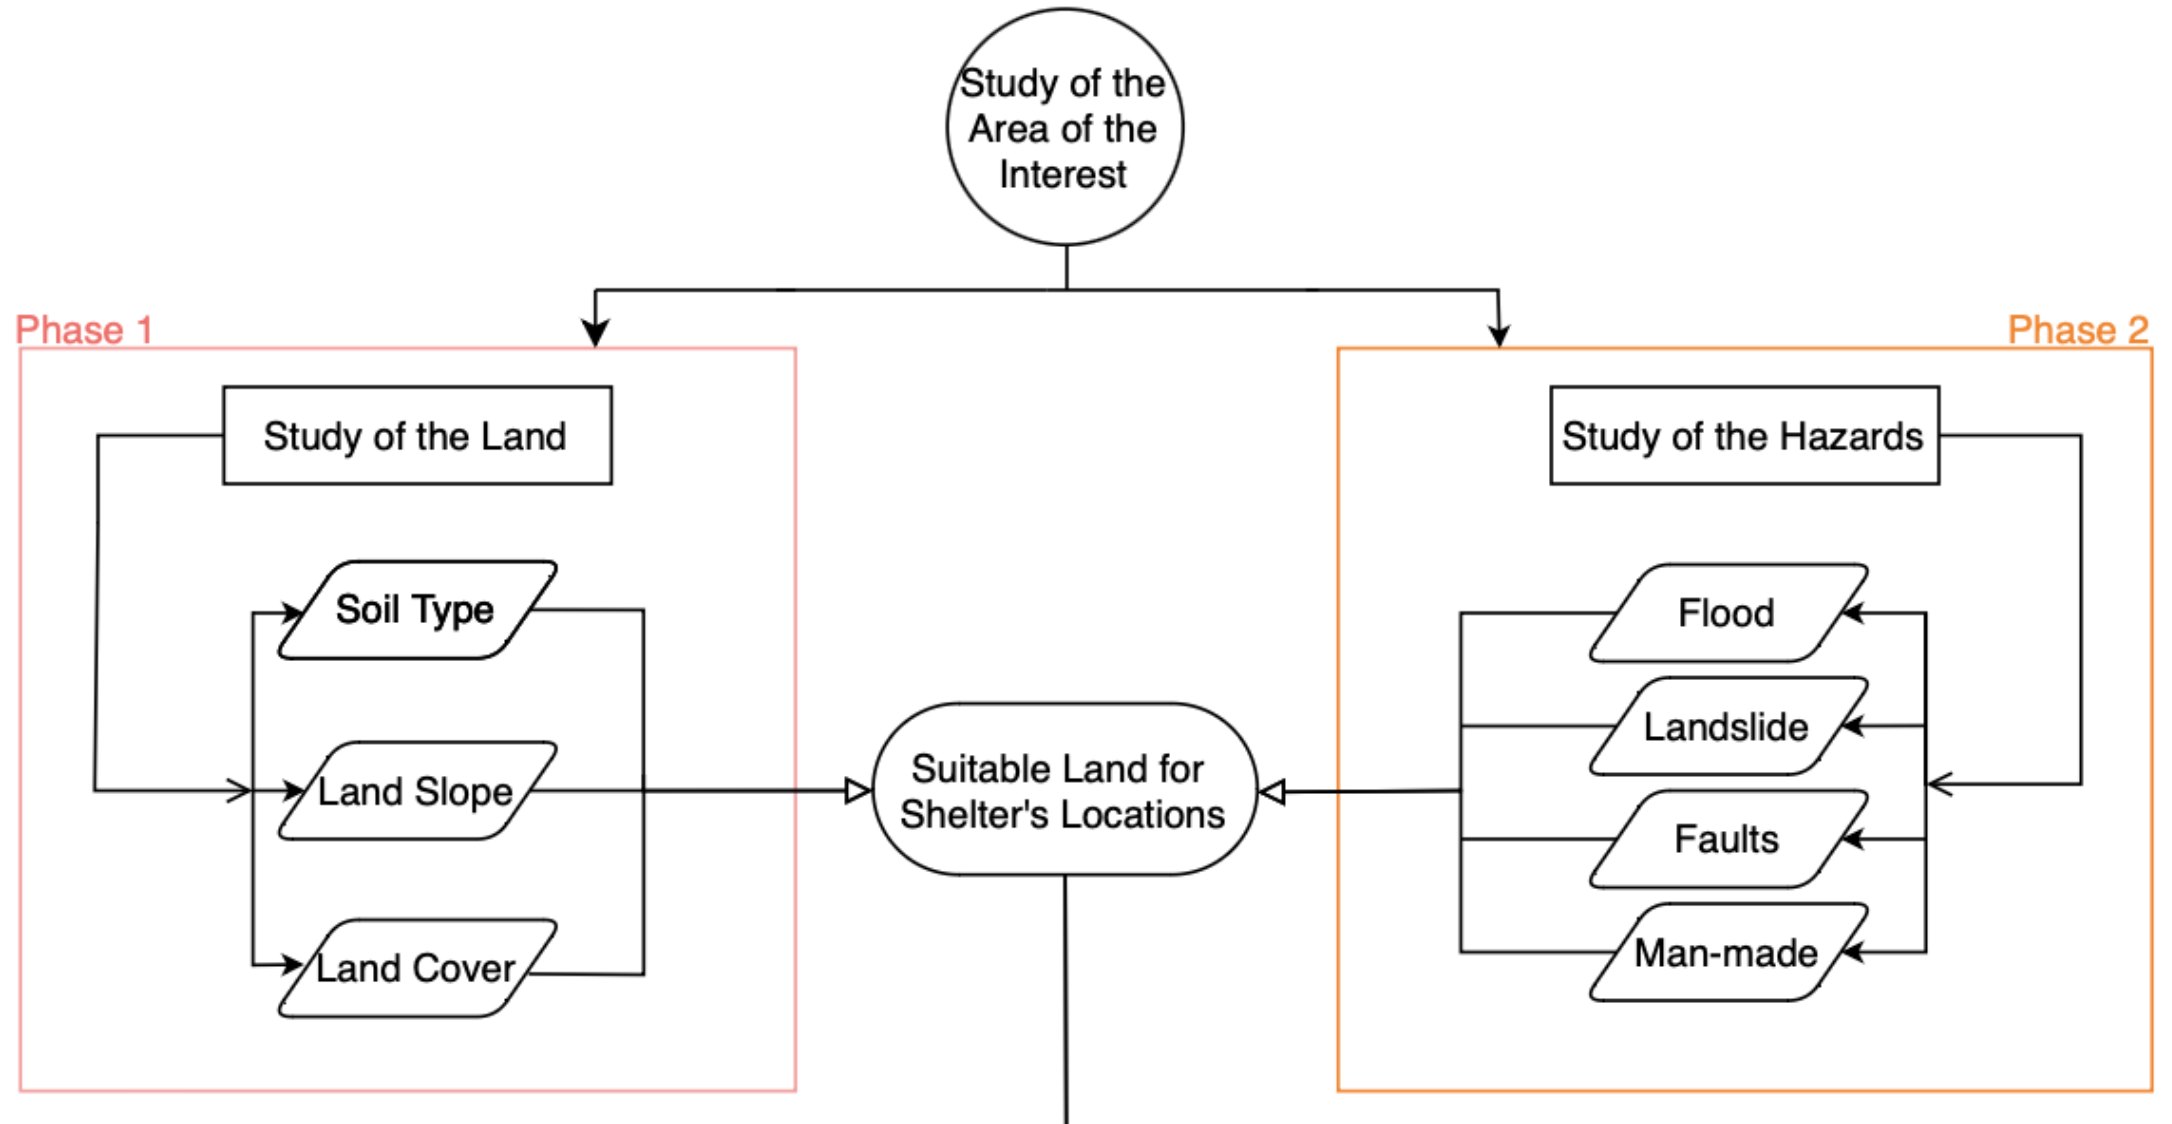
Study of the Area of the Interest

Phase 1

Study of the Land

Soil Type

Land Slope

Land Cover

Suitable Land for Shelter's Locations

Phase 2

Study of the Hazards

Flood

Landslide

Faults

Man-made